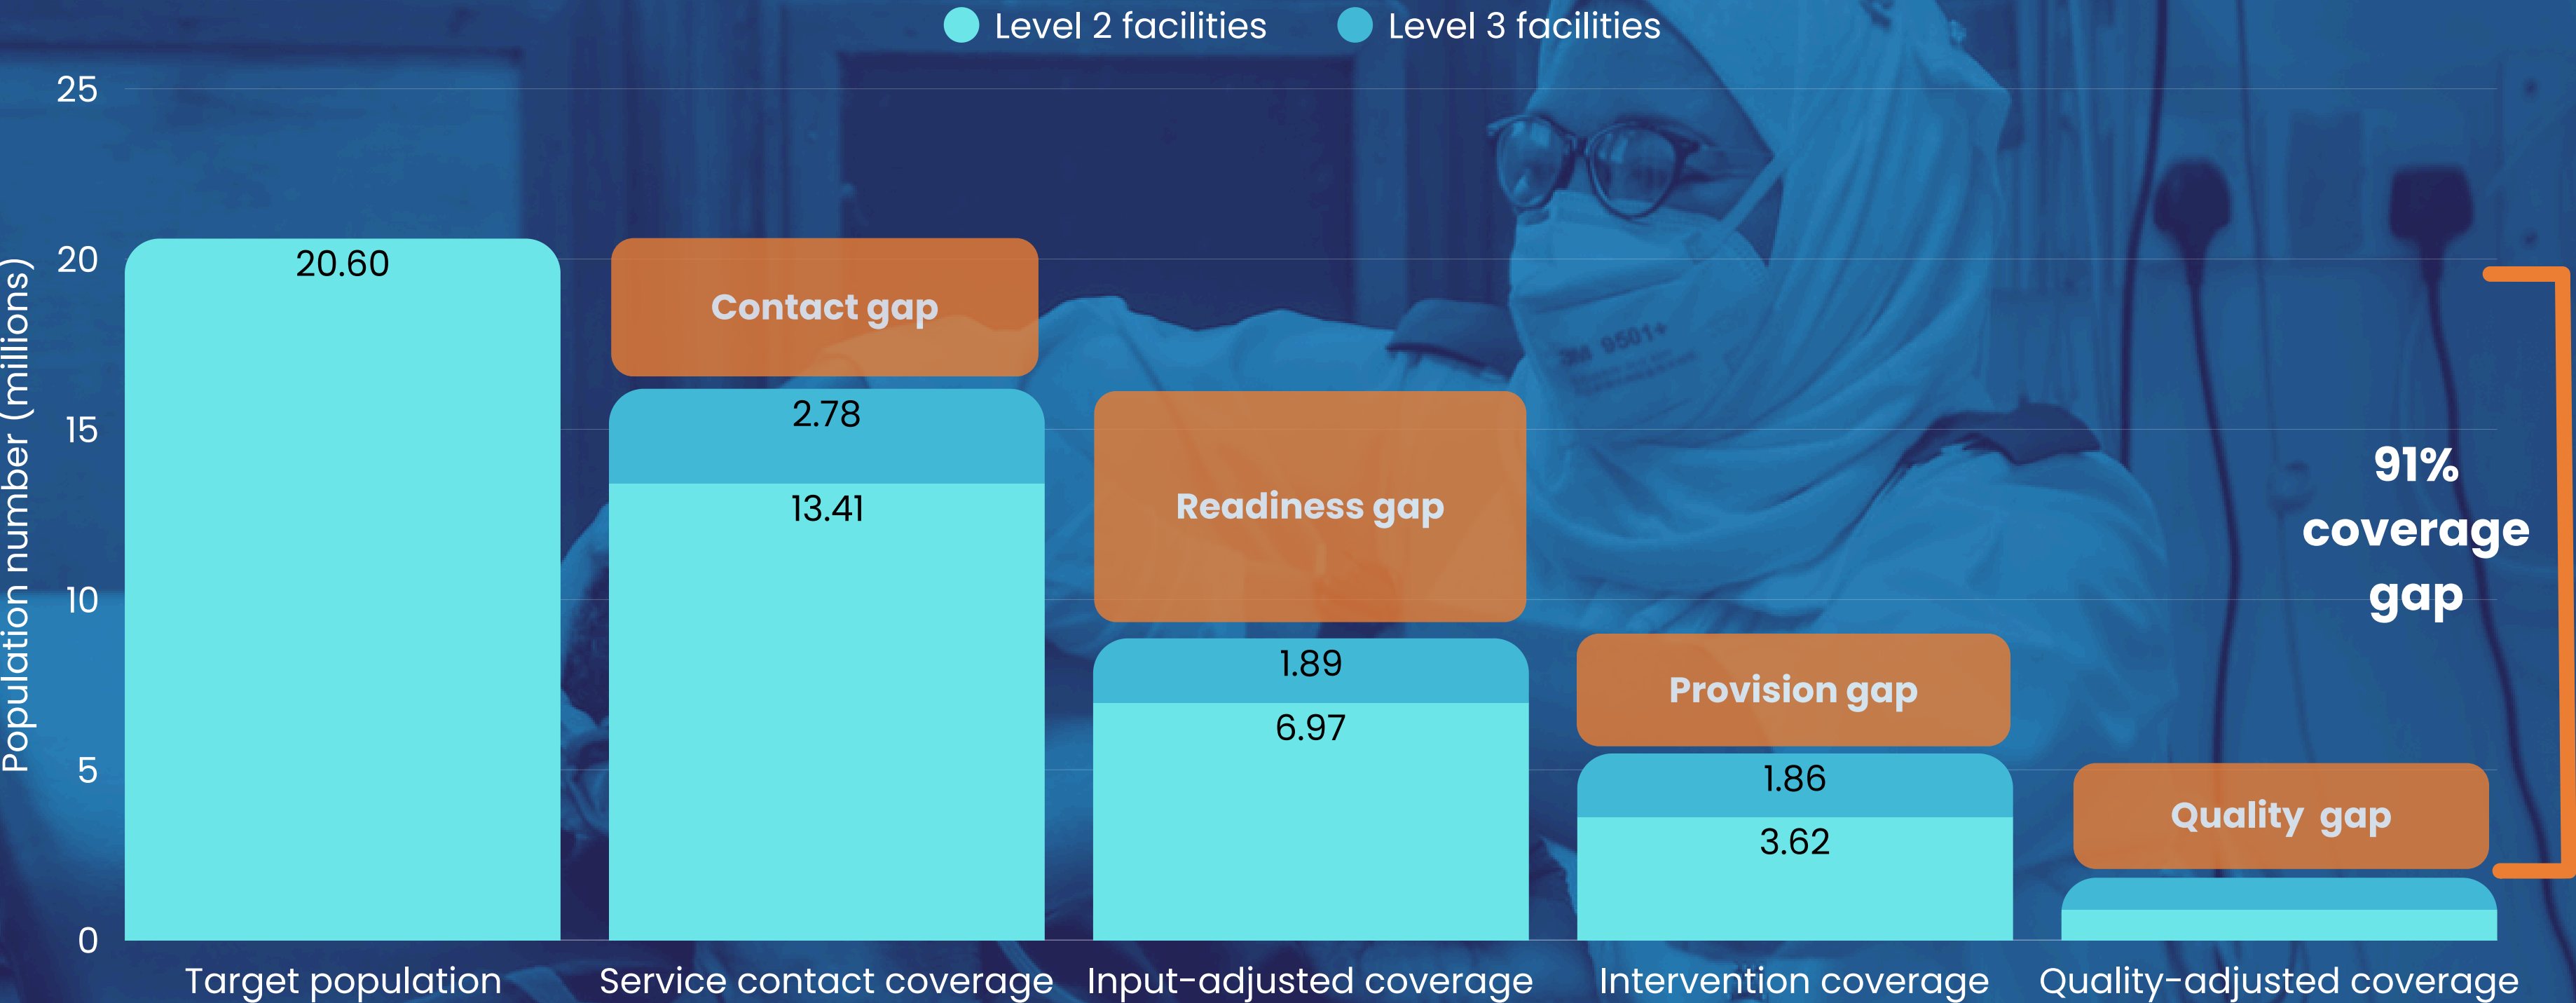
Level 2 facilities
Level 3 facilities

Population number (millions)

25
20
15
10
5
0

20.60

Contact gap

2.78
13.41

Readiness gap

1.89
6.97

Provision gap

1.86
3.62

Quality gap

91% coverage gap

Target population
Service contact coverage
Input-adjusted coverage
Intervention coverage
Quality-adjusted coverage